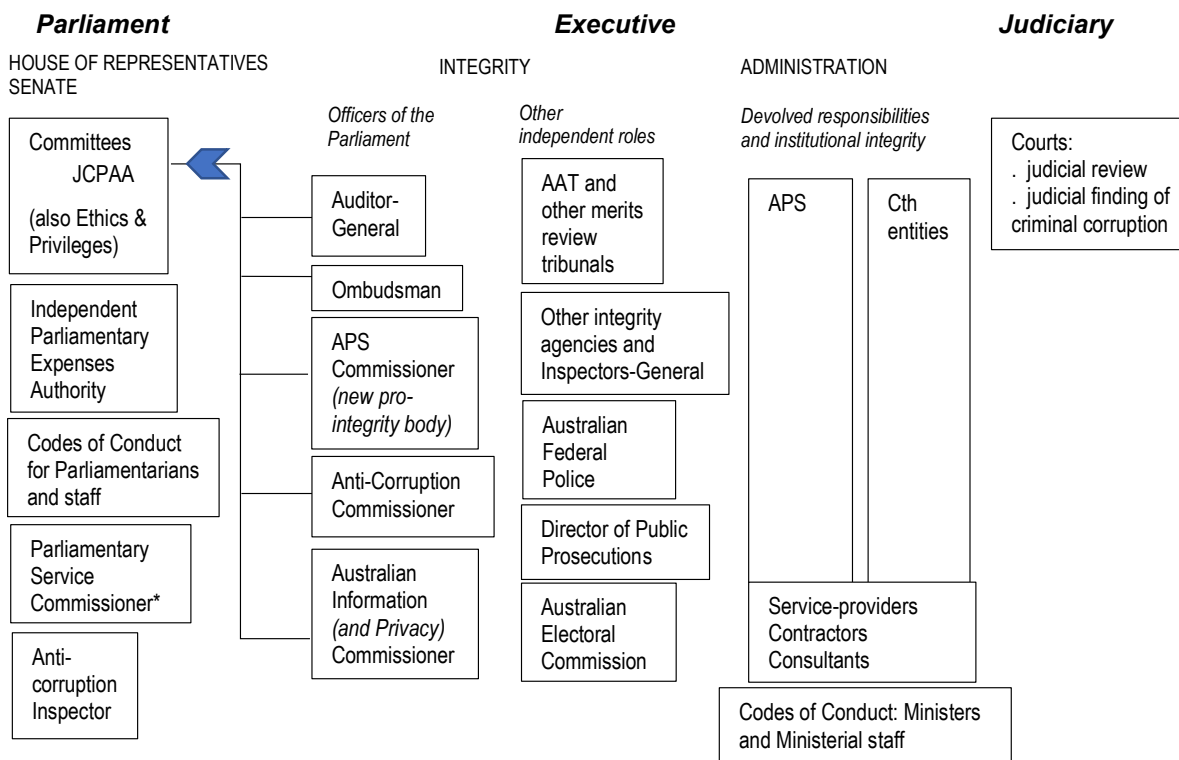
***Parliament*** ***Executive*** ***Judiciary***

HOUSE OF REPRESENTATIVES
SENATE

INTEGRITY

ADMINISTRATION

Committees
JCPAA
(also Ethics & Privileges)

Independent Parliamentary Expenses Authority

Codes of Conduct for Parliamentarians and staff

Parliamentary Service Commissioner*

Anti-corruption Inspector

*Officers of the Parliament*

Auditor-General

Ombudsman

APS Commissioner *(new pro-integrity body)*

Anti-Corruption Commissioner

Australian Information *(and Privacy)* Commissioner

*Other independent roles*

AAT and other merits review tribunals

Other integrity agencies and Inspectors-General

Australian Federal Police

Director of Public Prosecutions

Australian Electoral Commission

*Devolved responsibilities and institutional integrity*

APS

Cth entities

Service-providers
Contractors
Consultants

Codes of Conduct: Ministers and Ministerial staff

Courts:
. judicial review
. judicial finding of criminal corruption